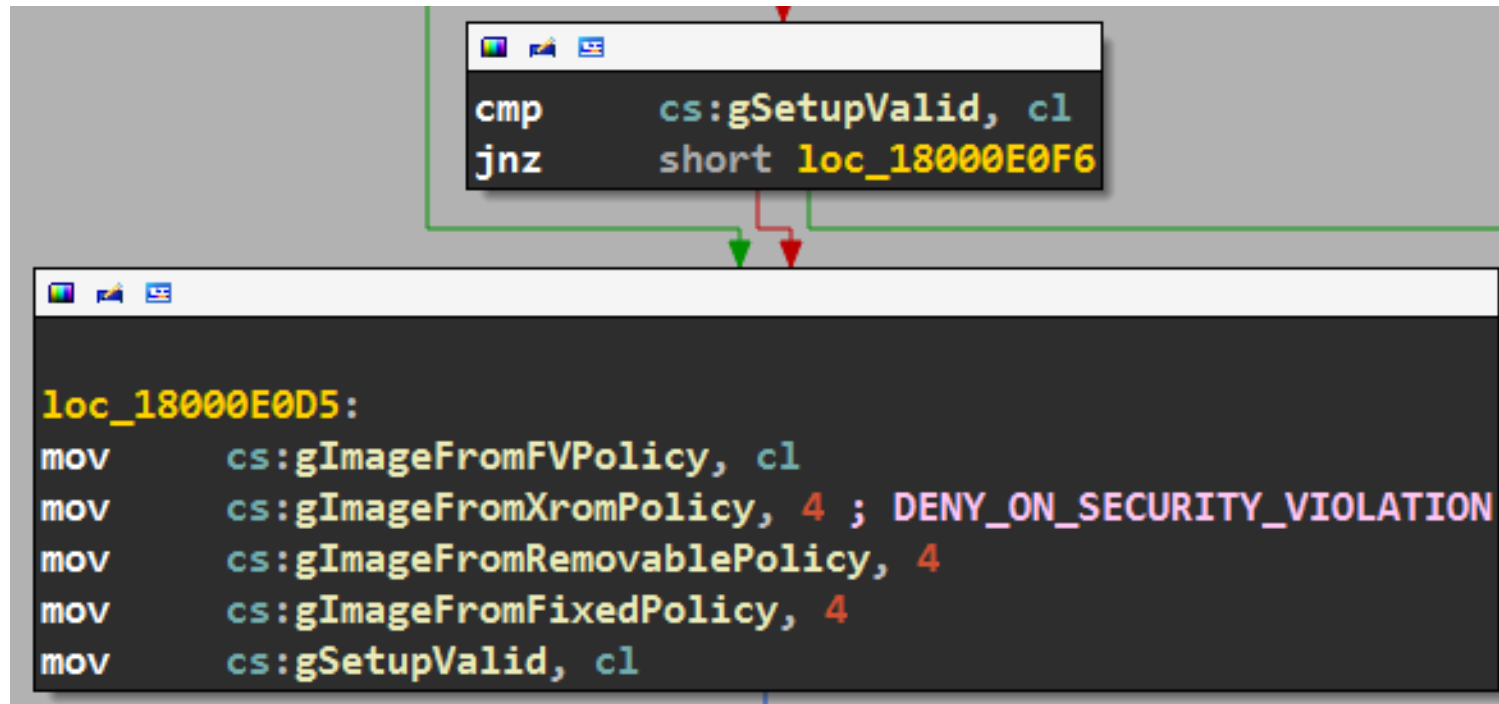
cmp     cs:gSetupValid, cl
jnz     short loc_18000E0F6

loc_18000E0D5:
mov     cs:gImageFromFVPolicy, cl
mov     cs:gImageFromXromPolicy, 4 ; DENY_ON_SECURITY_VIOLATION
mov     cs:gImageFromRemovablePolicy, 4
mov     cs:gImageFromFixedPolicy, 4
mov     cs:gSetupValid, cl